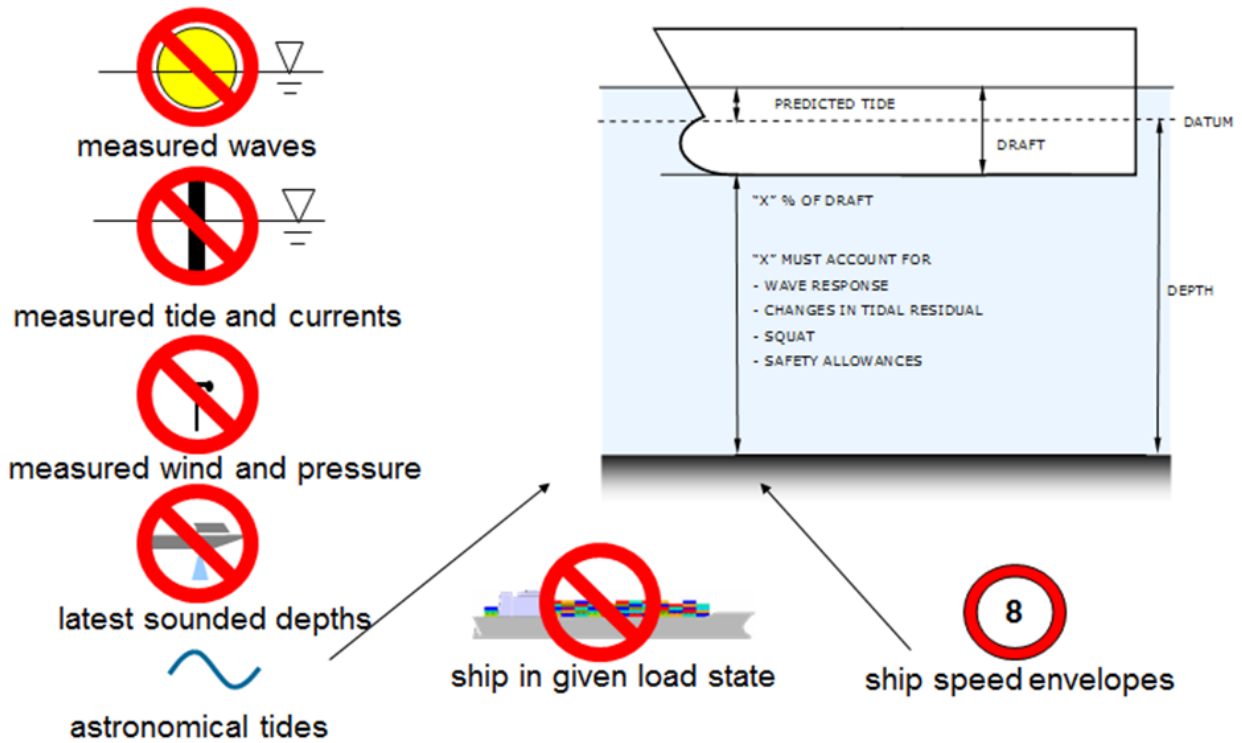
measured waves

measured tide and currents

measured wind and pressure

latest sounded depths

astronomical tides

PREDICTED TIDE

DATUM

DRAFT

"X" % OF DRAFT

"X" MUST ACCOUNT FOR
- WAVE RESPONSE
- CHANGES IN TIDAL RESIDUAL
- SQUAT
- SAFETY ALLOWANCES

DEPTH

ship in given load state

8

ship speed envelopes